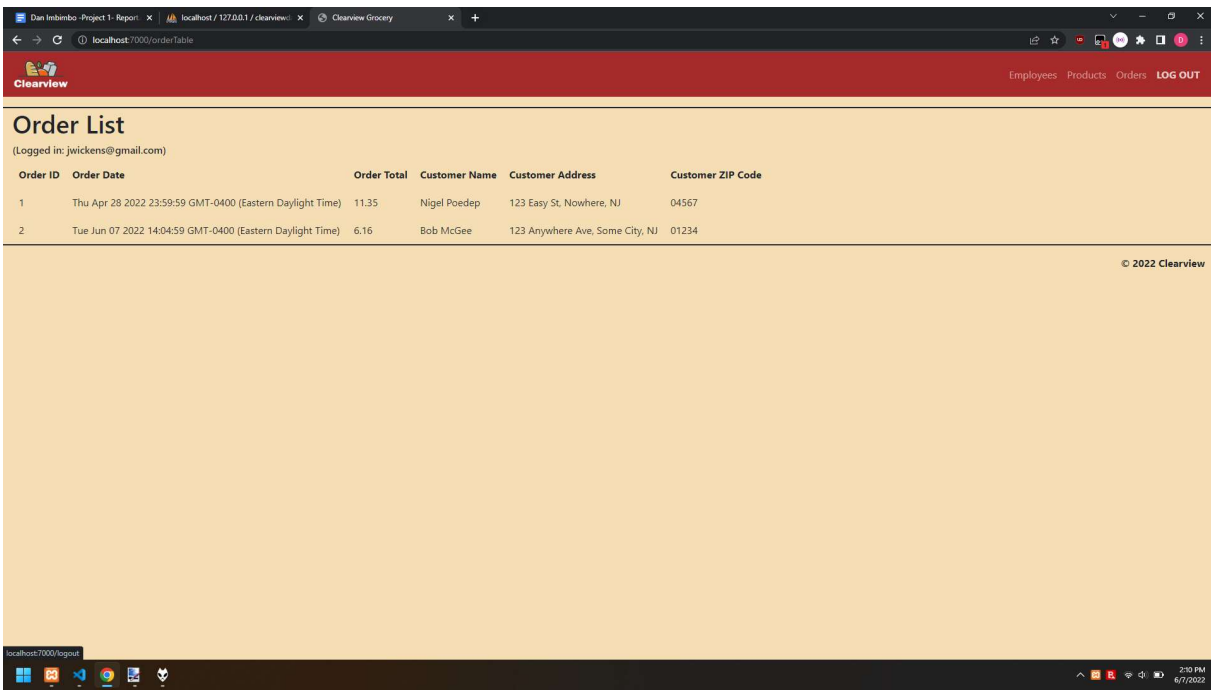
Dan Imbimbo -Project 1- Report | localhost / 127.0.0.1 / clearviewd | Clearview Grocery

localhost:7000/orderTable

Clearview

Employees Products Orders LOG OUT

Order List

(Logged in: jwickens@gmail.com)

| Order ID | Order Date | Order Total | Customer Name | Customer Address | Customer ZIP Code |
|---|---|---|---|---|---|
| 1 | Thu Apr 28 2022 23:59:59 GMT-0400 (Eastern Daylight Time) | 11.35 | Nigel Poedep | 123 Easy St, Nowhere, NJ | 04567 |
| 2 | Tue Jun 07 2022 14:04:59 GMT-0400 (Eastern Daylight Time) | 6.16 | Bob McGee | 123 Anywhere Ave, Some City, NJ | 01234 |

© 2022 Clearview

localhost:7000/logout

2:10 PM
6/7/2022